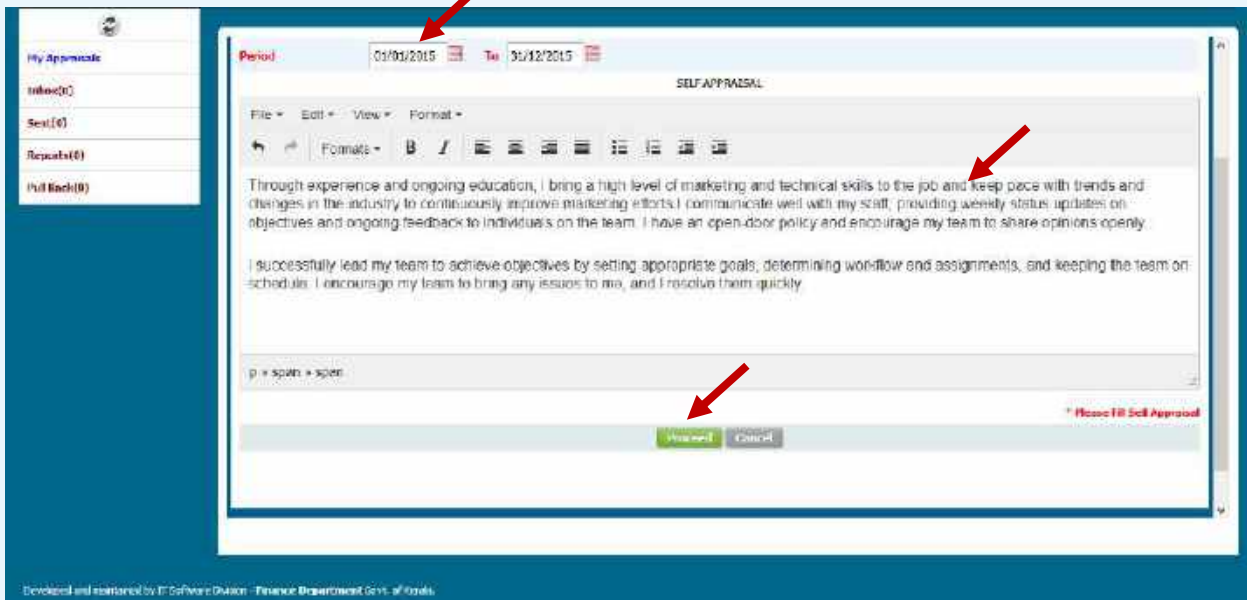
My Appraisals
Inbox(0)
Sent(0)
Repeals(0)
Pull Back(0)

Period 01/01/2015 To 31/12/2015

SELF APPRAISAL

File Edit View Format

Formats B I

Through experience and ongoing education, I bring a high level of marketing and technical skills to the job and keep pace with trends and changes in the industry to continuously improve marketing efforts.I communicate well with my staff, providing weekly status updates on objectives and ongoing feedback to individuals on the team. I have an open-door policy and encourage my team to share opinions openly.

I successfully lead my team to achieve objectives by setting appropriate goals, determining workflow and assignments, and keeping the team on schedule. I encourage my team to bring any issues to me, and I resolve them quickly.

p » span » span

* Please Fill Self Appraisal

Proceed Cancel

Developed and maintained by IT Software Division - Finance Department Govt. of Kerala.